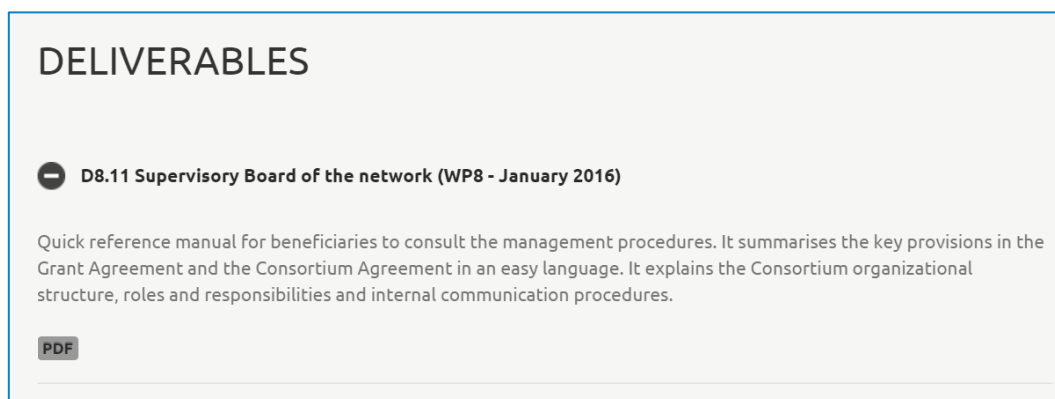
DELIVERABLES

D8.11 Supervisory Board of the network (WP8 - January 2016)

Quick reference manual for beneficiaries to consult the management procedures. It summarises the key provisions in the Grant Agreement and the Consortium Agreement in an easy language. It explains the Consortium organizational structure, roles and responsibilities and internal communication procedures.

PDF